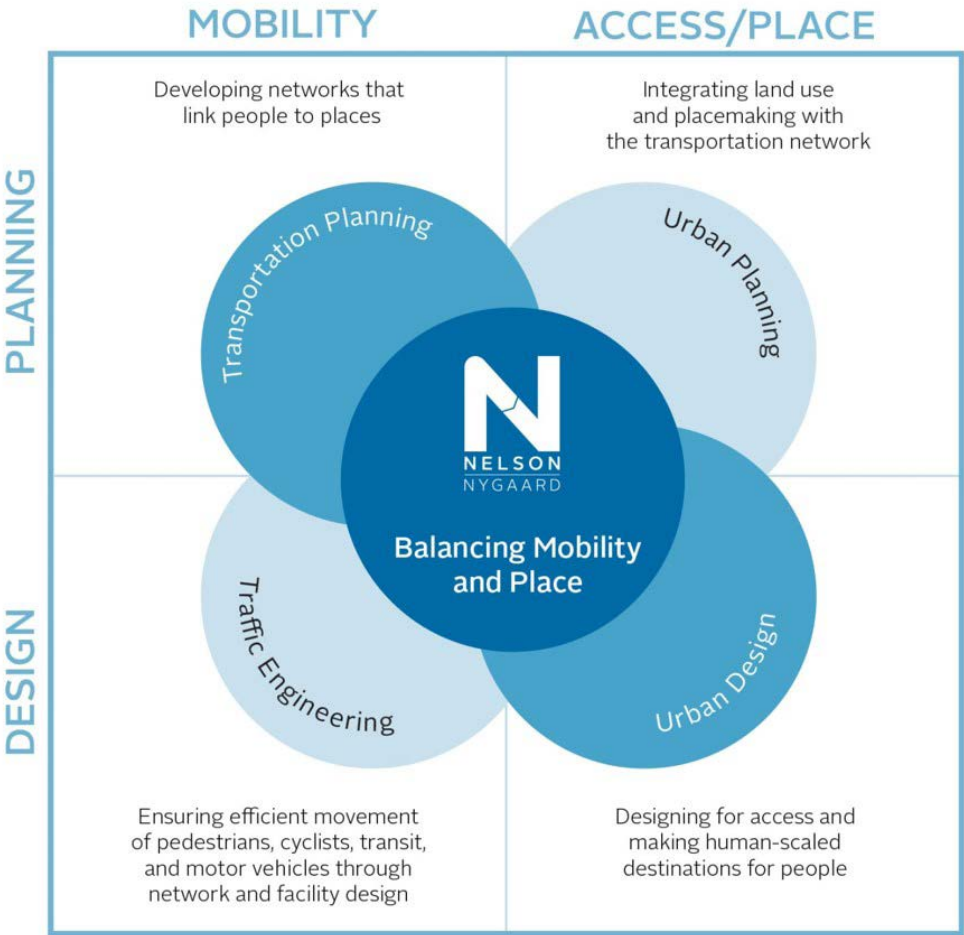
MOBILITY

ACCESS/PLACE

PLANNING

Developing networks that link people to places

Integrating land use and placemaking with the transportation network

Transportation Planning

Urban Planning

N
NELSON
NYGAARD

Balancing Mobility and Place

Traffic Engineering

Urban Design

DESIGN

Ensuring efficient movement of pedestrians, cyclists, transit, and motor vehicles through network and facility design

Designing for access and making human-scaled destinations for people